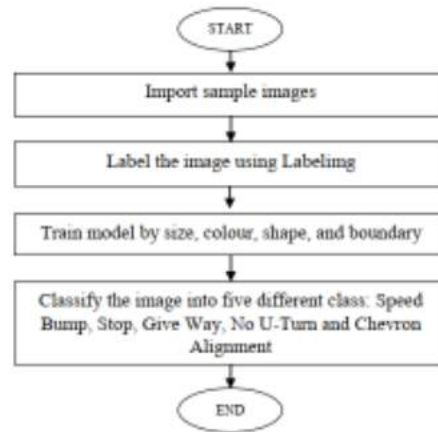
START

Import sample images

Label the image using Labelimg

Train model by size, colour, shape, and boundary

Classify the image into five different class: Speed Bump, Stop, Give Way, No U-Turn and Chevron Alignment

END